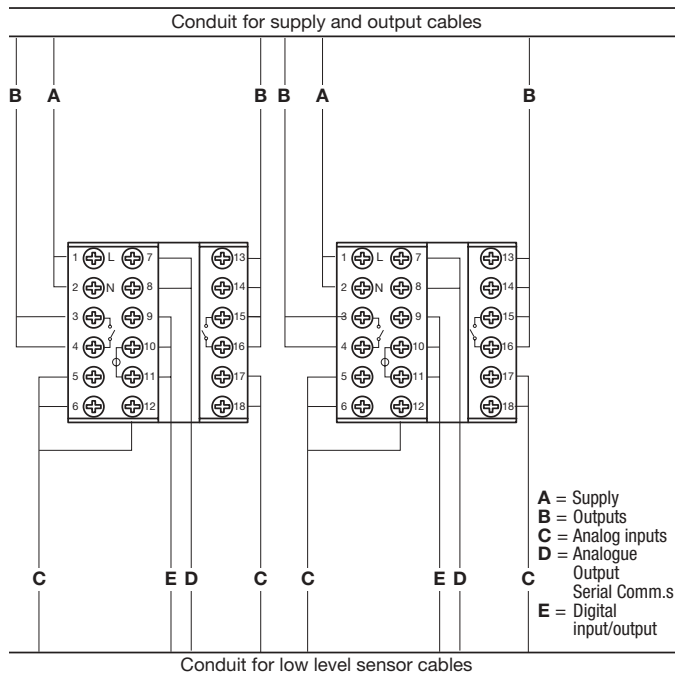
Conduit for supply and output cables

B A B B A B

1 L 7
2 N 8
3 9
4 10
5 11
6 12
13
14
15
16
17
18

1 L 7
2 N 8
3 9
4 10
5 11
6 12
13
14
15
16
17
18

A = Supply
B = Outputs
C = Analog inputs
D = Analogue Output Serial Comm.s
E = Digital input/output

C E D C C E D C

Conduit for low level sensor cables